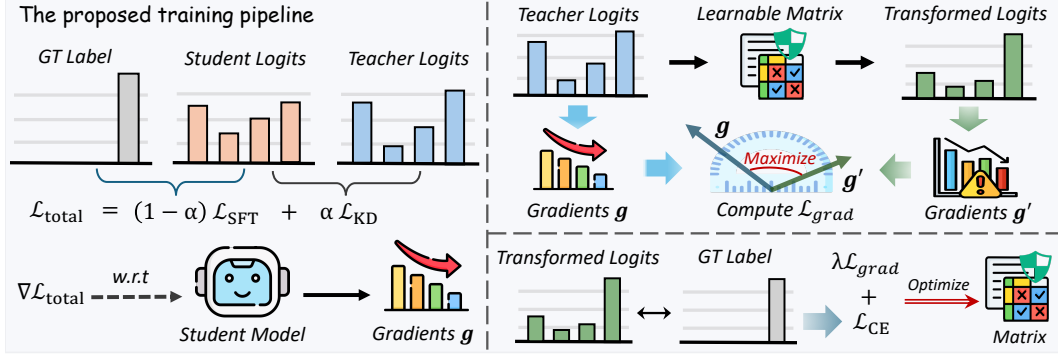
The proposed training pipeline

GT Label

Student Logits

Teacher Logits

$\mathcal{L}_{\text{total}} = (1-\alpha)\,\mathcal{L}_{\text{SFT}} + \alpha\,\mathcal{L}_{\text{KD}}$

$\nabla\mathcal{L}_{\text{total}}$ w.r.t

Student Model

Gradients $\boldsymbol{g}$

Teacher Logits

Learnable Matrix

Transformed Logits

$\boldsymbol{g}$

Maximize

$\boldsymbol{g}'$

Gradients $\boldsymbol{g}$

Compute $\mathcal{L}_{grad}$

Gradients $\boldsymbol{g}'$

Transformed Logits

GT Label

$\lambda\mathcal{L}_{grad}$
+
$\mathcal{L}_{\text{CE}}$

Optimize

Matrix